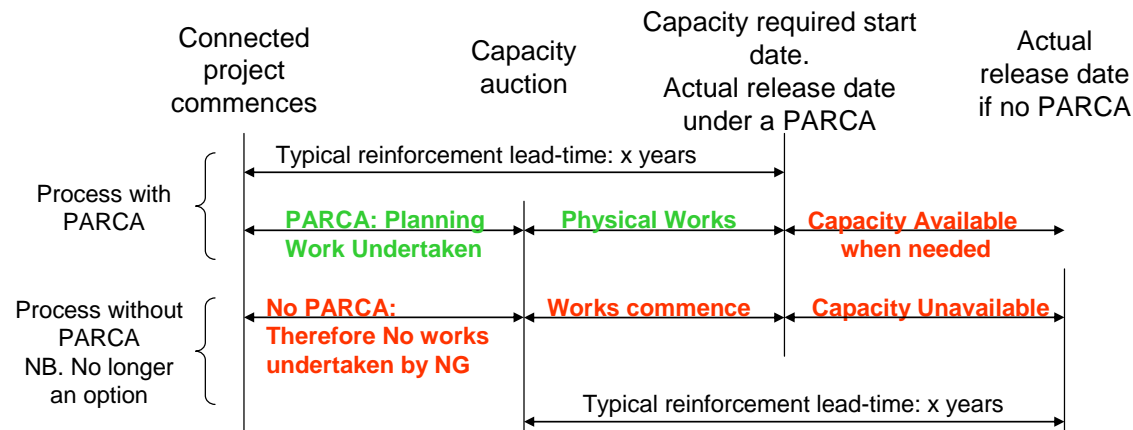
Connected project commences

Capacity auction

Capacity required start date.
Actual release date under a PARCA

Actual release date if no PARCA

Typical reinforcement lead-time: x years

Process with PARCA

PARCA: Planning Work Undertaken

Physical Works

Capacity Available when needed

Process without PARCA
NB. No longer an option

No PARCA: Therefore No works undertaken by NG

Works commence

Capacity Unavailable

Typical reinforcement lead-time: x years